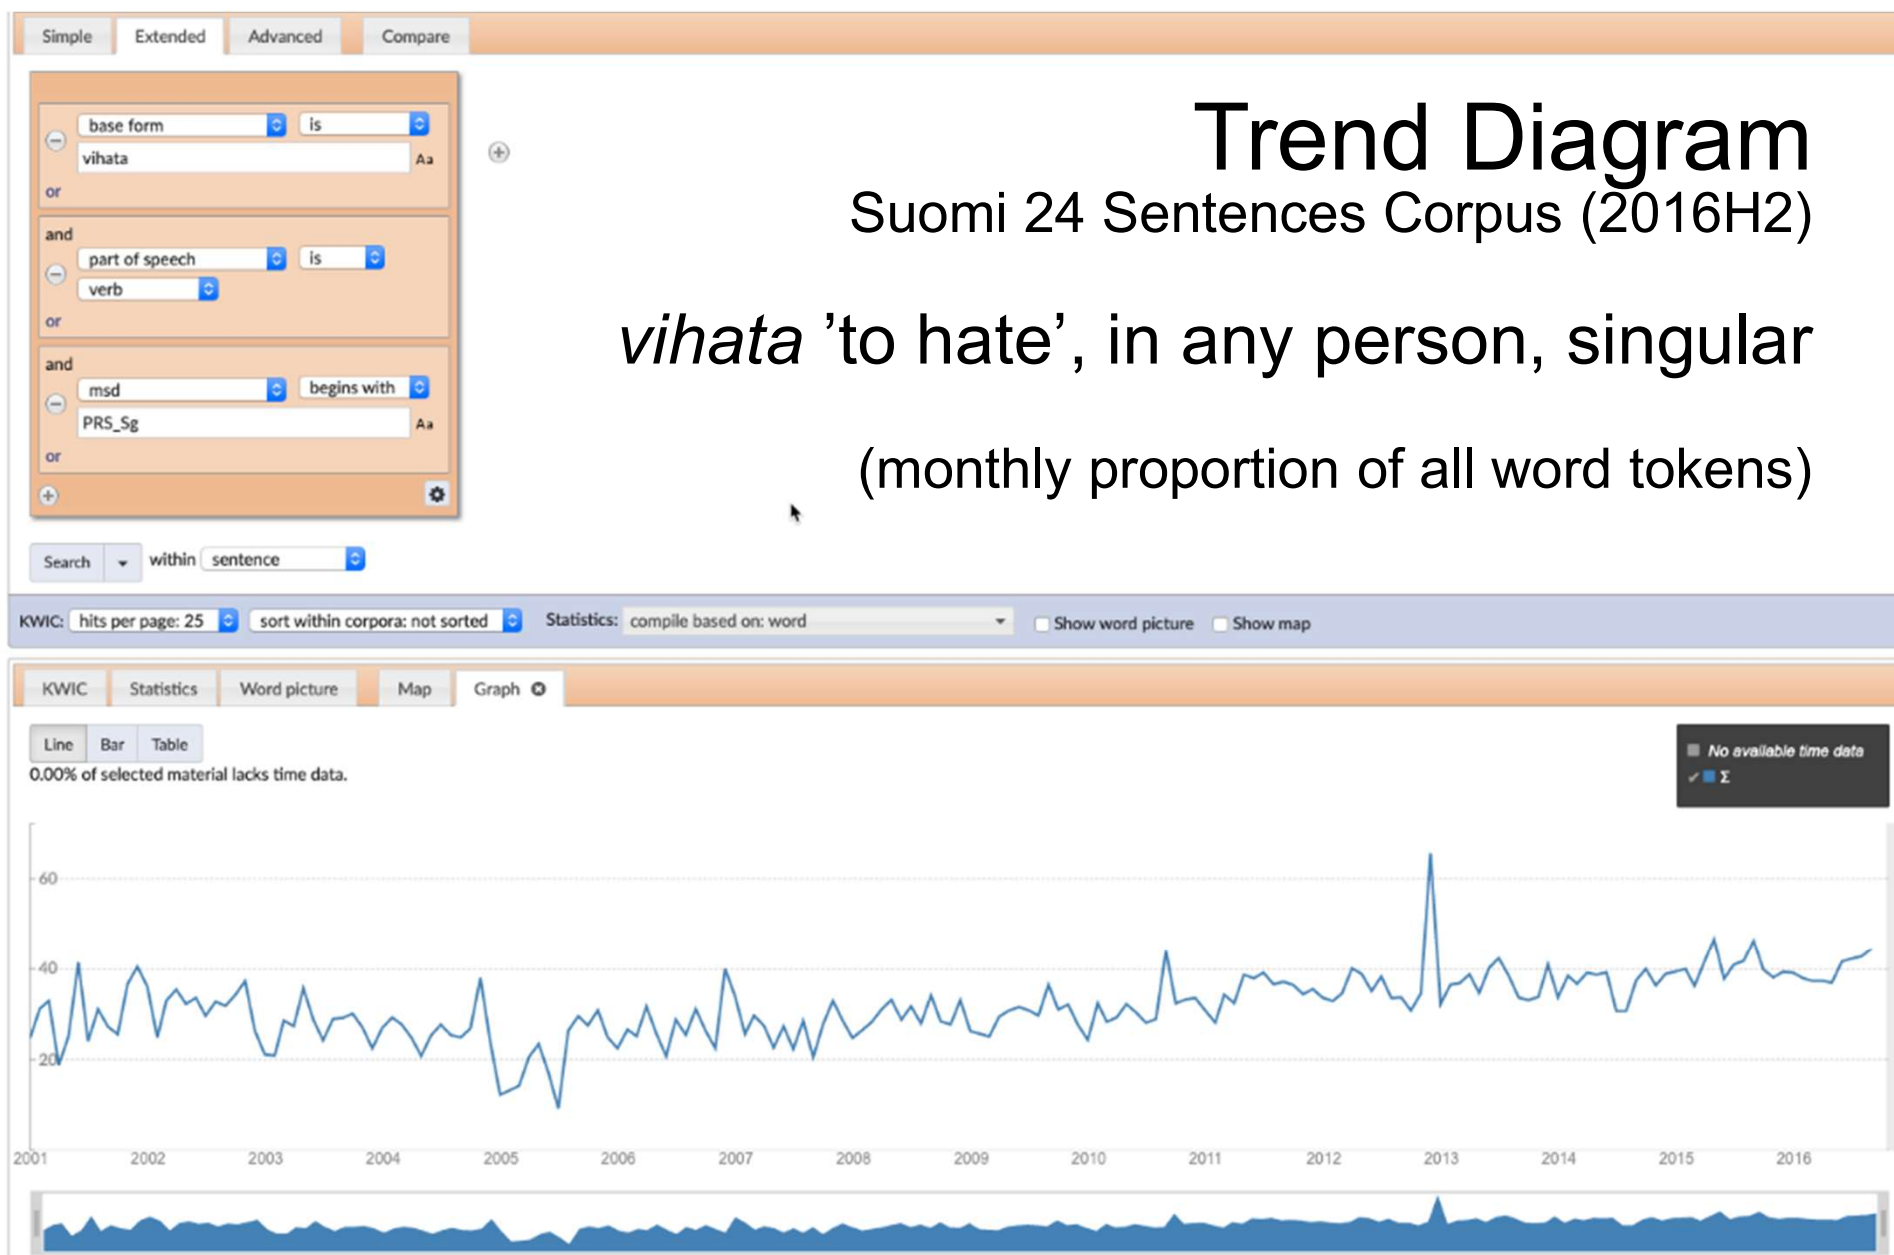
Simple Extended Advanced Compare

base form is
vihata Aa
or

and
part of speech is
verb
or

and
msd begins with
PRS_Sg Aa
or

Search within sentence

Trend Diagram
Suomi 24 Sentences Corpus (2016H2)

*vihata* ’to hate’, in any person, singular

(monthly proportion of all word tokens)

KWIC: hits per page: 25 sort within corpora: not sorted Statistics: compile based on: word Show word picture Show map

KWIC Statistics Word picture Map Graph

Line Bar Table
0.00% of selected material lacks time data.

No available time data
Σ

60
40
20

2001 2002 2003 2004 2005 2006 2007 2008 2009 2010 2011 2012 2013 2014 2015 2016